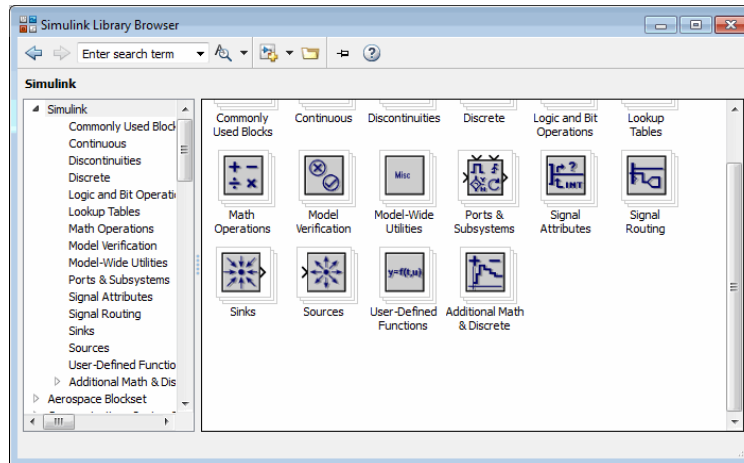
Simulink Library Browser

Enter search term

Simulink

Simulink
Commonly Used Block
Continuous
Discontinuities
Discrete
Logic and Bit Operati
Lookup Tables
Math Operations
Model Verification
Model-Wide Utilities
Ports & Subsystems
Signal Attributes
Signal Routing
Sinks
Sources
User-Defined Functio
Additional Math & Dis
Aerospace Blockset

Commonly Used Blocks
Continuous
Discontinuities
Discrete
Logic and Bit Operations
Lookup Tables

Math Operations
Model Verification
Misc
Model-Wide Utilities
Ports & Subsystems
Signal Attributes
Signal Routing

Sinks
Sources
y=f(t,u)
User-Defined Functions
Additional Math & Discrete